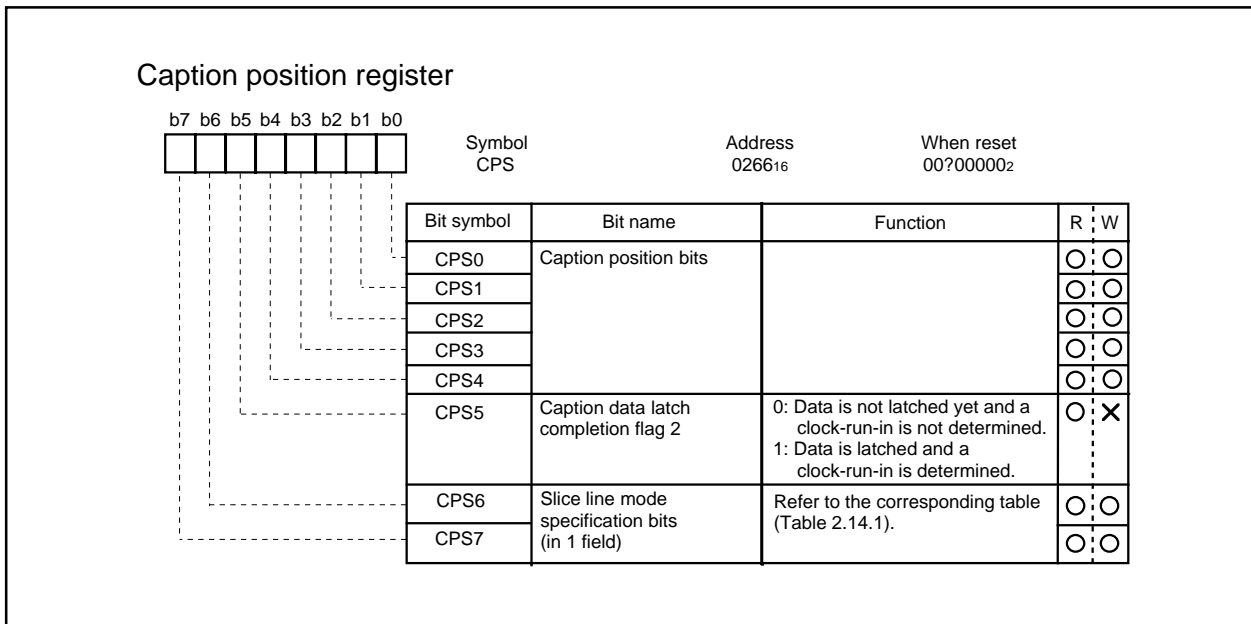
Caption position register

b7 b6 b5 b4 b3 b2 b1 b0

Symbol
CPS

Address
$0266_{16}$

When reset
$00?00000_2$

| Bit symbol | Bit name | Function | R | W |
|---|---|---|---|---|
| CPS0 | Caption position bits | | ○ | ○ |
| CPS1 | | | ○ | ○ |
| CPS2 | | | ○ | ○ |
| CPS3 | | | ○ | ○ |
| CPS4 | | | ○ | ○ |
| CPS5 | Caption data latch completion flag 2 | 0: Data is not latched yet and a clock-run-in is not determined. 1: Data is latched and a clock-run-in is determined. | ○ | × |
| CPS6 | Slice line mode specification bits (in 1 field) | Refer to the corresponding table (Table 2.14.1). | ○ | ○ |
| CPS7 | | | ○ | ○ |